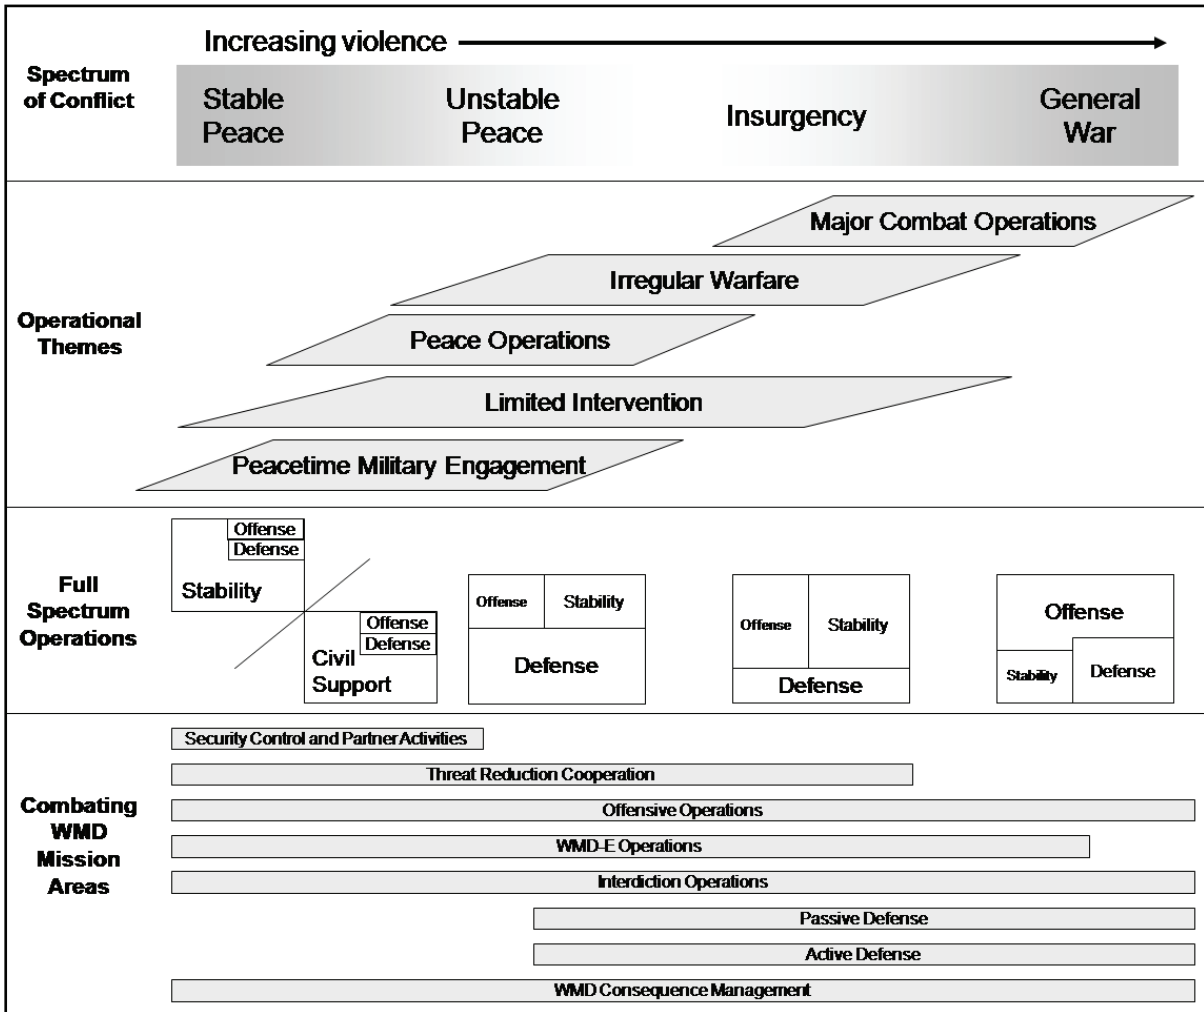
Increasing violence

Spectrum of Conflict

Stable Peace

Unstable Peace

Insurgency

General War

Operational Themes

Major Combat Operations

Irregular Warfare

Peace Operations

Limited Intervention

Peacetime Military Engagement

Full Spectrum Operations

Offense
Defense
Stability

Offense
Defense
Civil Support

Offense
Stability
Defense

Offense
Stability
Defense

Offense
Stability
Defense

Combating WMD Mission Areas

Security Control and Partner Activities

Threat Reduction Cooperation

Offensive Operations

WMD-E Operations

Interdiction Operations

Passive Defense

Active Defense

WMD Consequence Management